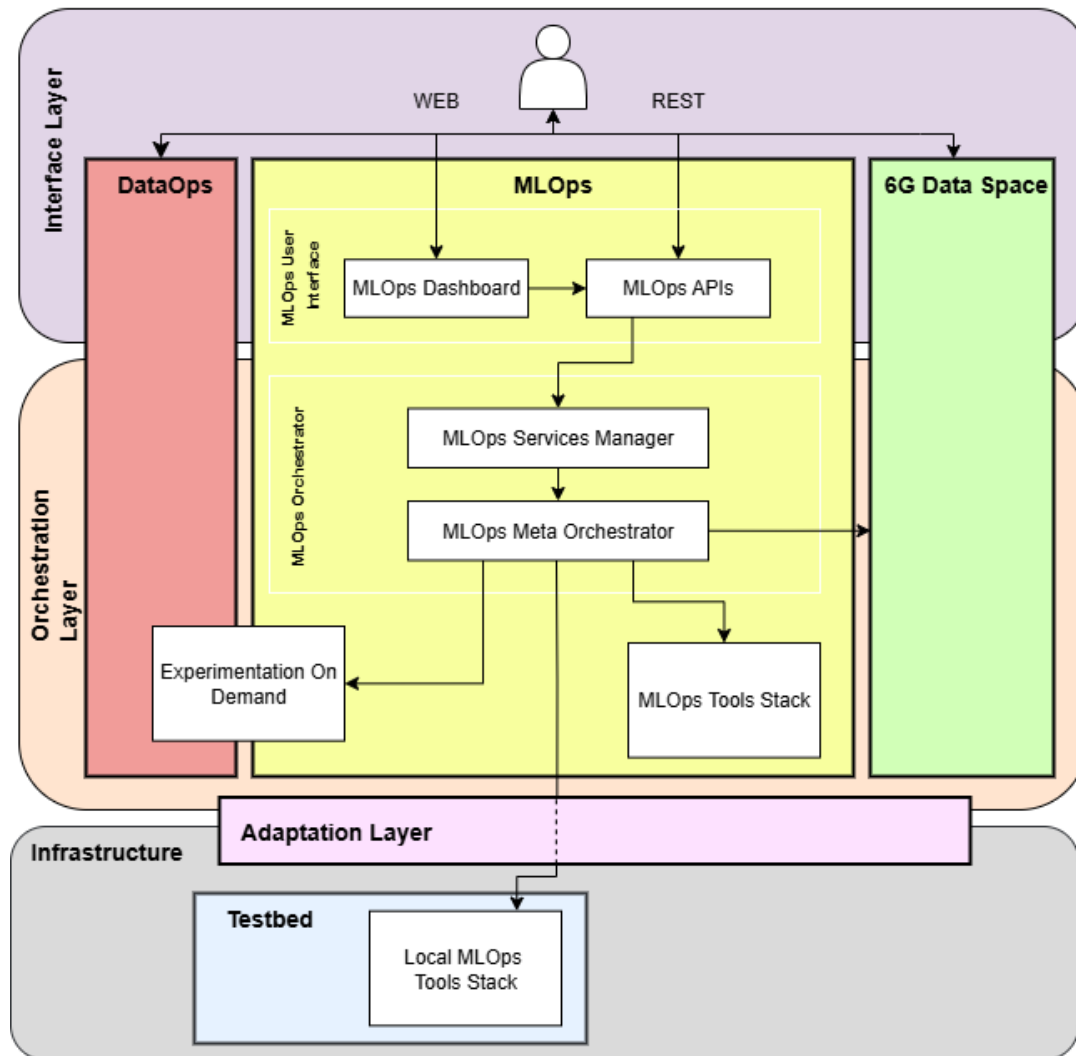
Interface Layer

WEB

REST

DataOps

MLOps

6G Data Space

MLOps User Interface

MLOps Dashboard

MLOps APIs

MLOps Orchestrator

MLOps Services Manager

MLOps Meta Orchestrator

Orchestration Layer

Experimentation On Demand

MLOps Tools Stack

Adaptation Layer

Infrastructure

Testbed

Local MLOps Tools Stack